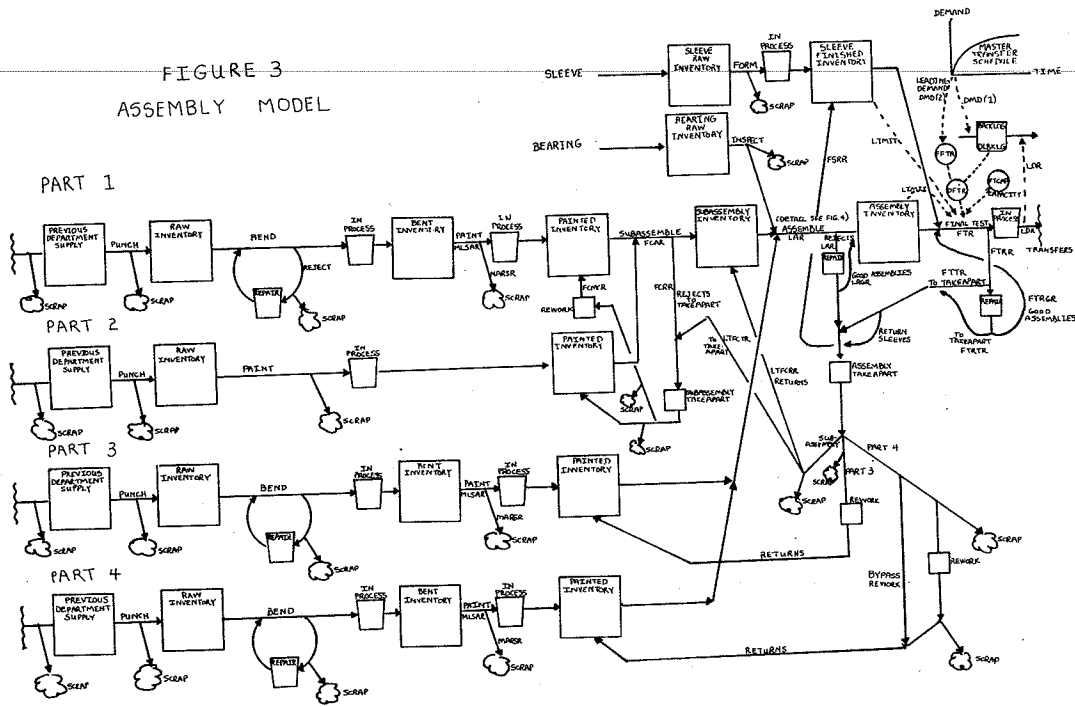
FIGURE 3
ASSEMBLY MODEL

SLEEVE
SLEEVE RAW INVENTORY
FORM
IN PROCESS
SCRAP
SLEEVE FINISHED INVENTORY
DEMAND
MASTER TRANSFER SCHEDULE
TIME
LEAD(1) NET DEMAND DMD(2)
DMD(1)
BACKLOG
DLBKLG
FFTR
DFTR
FTCAP CAPACITY
IN PROCESS
LDR
TRANSFERS
BEARING
BEARING RAW INVENTORY
INSPECT
SCRAP
FSRR
LIMITS
LIMIT

PART 1
PREVIOUS DEPARTMENT SUPPLY
PUNCH
RAW INVENTORY
BEND
REPAIR
REJECT
SCRAP
SCRAP
SCRAP
IN PROCESS
BENT INVENTORY
PAINT
MLSAR
IN PROCESS
MARSR
SCRAP
PAINTED INVENTORY
SUBASSEMBLE
FCAR
SUBASSEMBLY INVENTORY
(DETAIL SEE FIG. 4)
ASSEMBLE
LAR
REJECTS
LARR
REPAIR
GOOD ASSEMBLIES
LAGR
ASSEMBLY INVENTORY
FINAL TEST
FTR
FTRR
REPAIR
FTTR TO TAKEAPART
TO TAKEAPART FTRTR
FTRGR GOOD ASSEMBLIES
RETURN SLEEVES
FCRR
FCRTR
REJECTS TO TAKEAPART
REWORK
FCRWR

PART 2
PREVIOUS DEPARTMENT SUPPLY
PUNCH
RAW INVENTORY
PAINT
IN PROCESS
SCRAP
SCRAP
SCRAP
PAINTED INVENTORY
SCRAP
SUBASSEMBLY TAKEAPART
SCRAP
TO TAKEAPART
LTFCTR
LTFCRR RETURNS
ASSEMBLY TAKEAPART
SUB ASSEMBLY
PART 4
PART 3
SCRAP
REWORK

PART 3
PREVIOUS DEPARTMENT SUPPLY
PUNCH
RAW INVENTORY
BEND
REPAIR
SCRAP
SCRAP
SCRAP
IN PROCESS
BENT INVENTORY
PAINT
MLSAR
IN PROCESS
MARSR
SCRAP
PAINTED INVENTORY
RETURNS
SCRAP
REWORK
BYPASS REWORK

PART 4
PREVIOUS DEPARTMENT SUPPLY
PUNCH
RAW INVENTORY
BEND
REPAIR
SCRAP
SCRAP
SCRAP
IN PROCESS
BENT INVENTORY
PAINT
MLSAR
IN PROCESS
MARSR
SCRAP
PAINTED INVENTORY
RETURNS
SCRAP